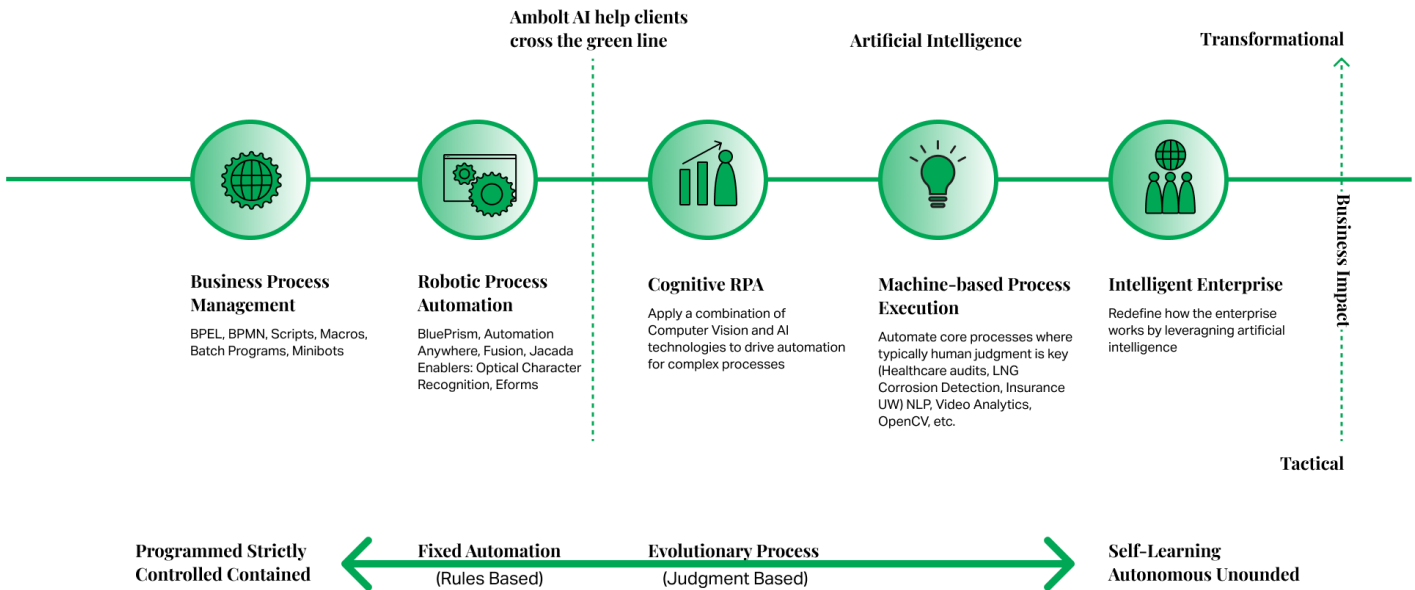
Ambolt AI help clients cross the green line

Artificial Intelligence

Transformational

Business Process Management

BPEL, BPMN, Scripts, Macros, Batch Programs, Minibots

Robotic Process Automation

BluePrism, Automation Anywhere, Fusion, Jacada Enablers: Optical Character Recognition, Eforms

Cognitive RPA

Apply a combination of Computer Vision and AI technologies to drive automation for complex processes

Machine-based Process Execution

Automate core processes where typically human judgment is key (Healthcare audits, LNG Corrosion Detection, Insurance UW) NLP, Video Analytics, OpenCV, etc.

Intelligent Enterprise

Redefine how the enterprise works by leveragning artificial intelligence

Business Impact

Tactical

Programmed Strictly Controlled Contained

Fixed Automation
(Rules Based)

Evolutionary Process
(Judgment Based)

Self-Learning Autonomous Unounded